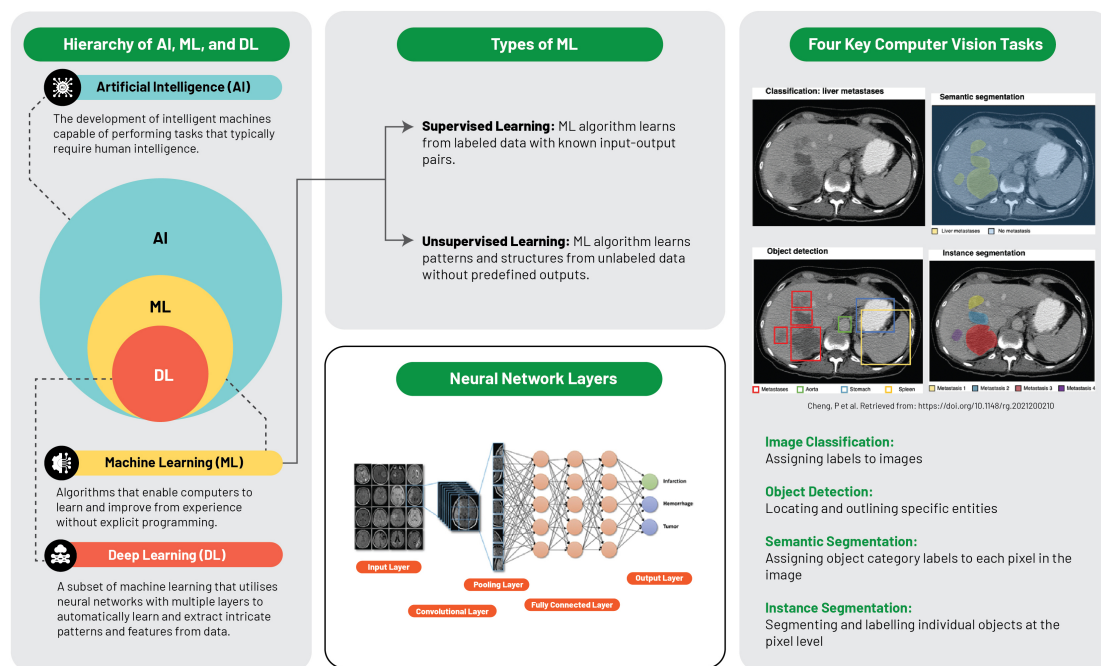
Hierarchy of AI, ML, and DL

Artificial Intelligence (AI)

The development of intelligent machines capable of performing tasks that typically require human intelligence.

AI

ML

DL

Machine Learning (ML)

Algorithms that enable computers to learn and improve from experience without explicit programming.

Deep Learning (DL)

A subset of machine learning that utilises neural networks with multiple layers to automatically learn and extract intricate patterns and features from data.

Types of ML

Supervised Learning: ML algorithm learns from labeled data with known input-output pairs.

Unsupervised Learning: ML algorithm learns patterns and structures from unlabeled data without predefined outputs.

Neural Network Layers

Infection

Hemorrhage

Tumor

Input Layer

Pooling Layer

Output Layer

Convolutional Layer

Fully Connected Layer

Four Key Computer Vision Tasks

Classification: liver metastases

Semantic segmentation

Liver metastases

No metastasis

Object detection

Instance segmentation

Metastases

Aorta

Stomach

Spleen

Metastasis 1

Metastasis 2

Metastasis 3

Metastasis 4

Cheng, P et al. Retrieved from: https://doi.org/10.1148/rg.2021200210

Image Classification:
Assigning labels to images

Object Detection:
Locating and outlining specific entities

Semantic Segmentation:
Assigning object category labels to each pixel in the image

Instance Segmentation:
Segmenting and labelling individual objects at the pixel level